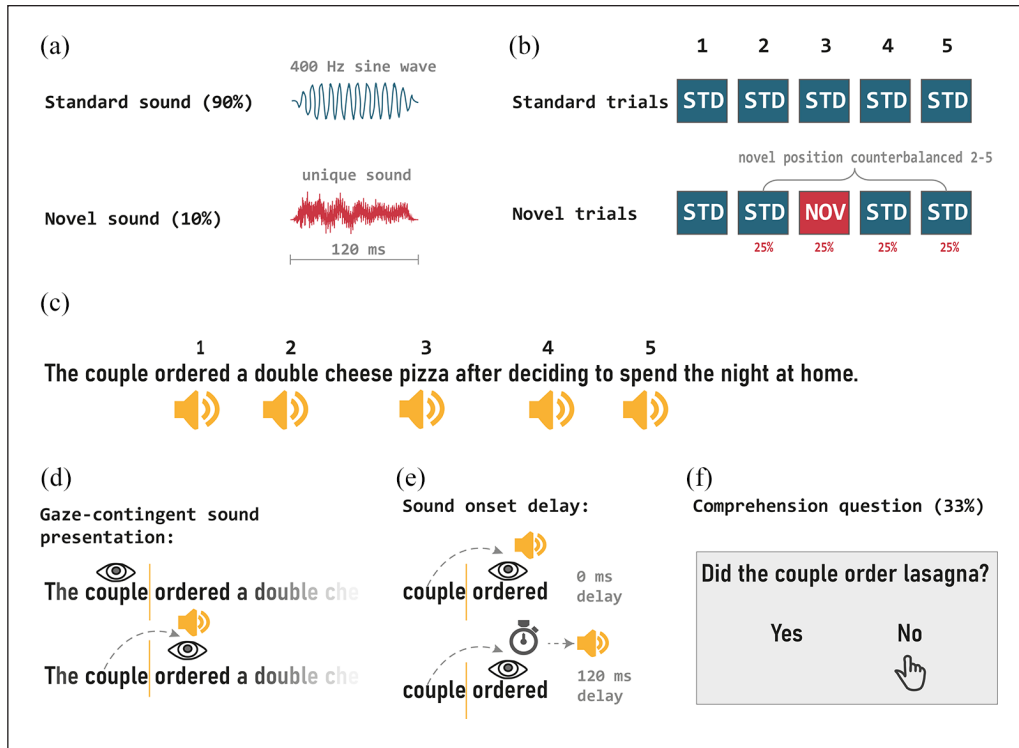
(a)

400 Hz sine wave

Standard sound (90%)

unique sound

Novel sound (10%)

120 ms

(b)

1 2 3 4 5

Standard trials STD STD STD STD STD

novel position counterbalanced 2-5

Novel trials STD STD NOV STD STD

25% 25% 25% 25%

(c)

1 2 3 4 5

The couple ordered a double cheese pizza after deciding to spend the night at home.

(d)

Gaze-contingent sound presentation:

The couple ordered a double che

The couple ordered a double che

(e)

Sound onset delay:

couple ordered

0 ms delay

couple ordered

120 ms delay

(f)

Comprehension question (33%)

Did the couple order lasagna?

Yes No